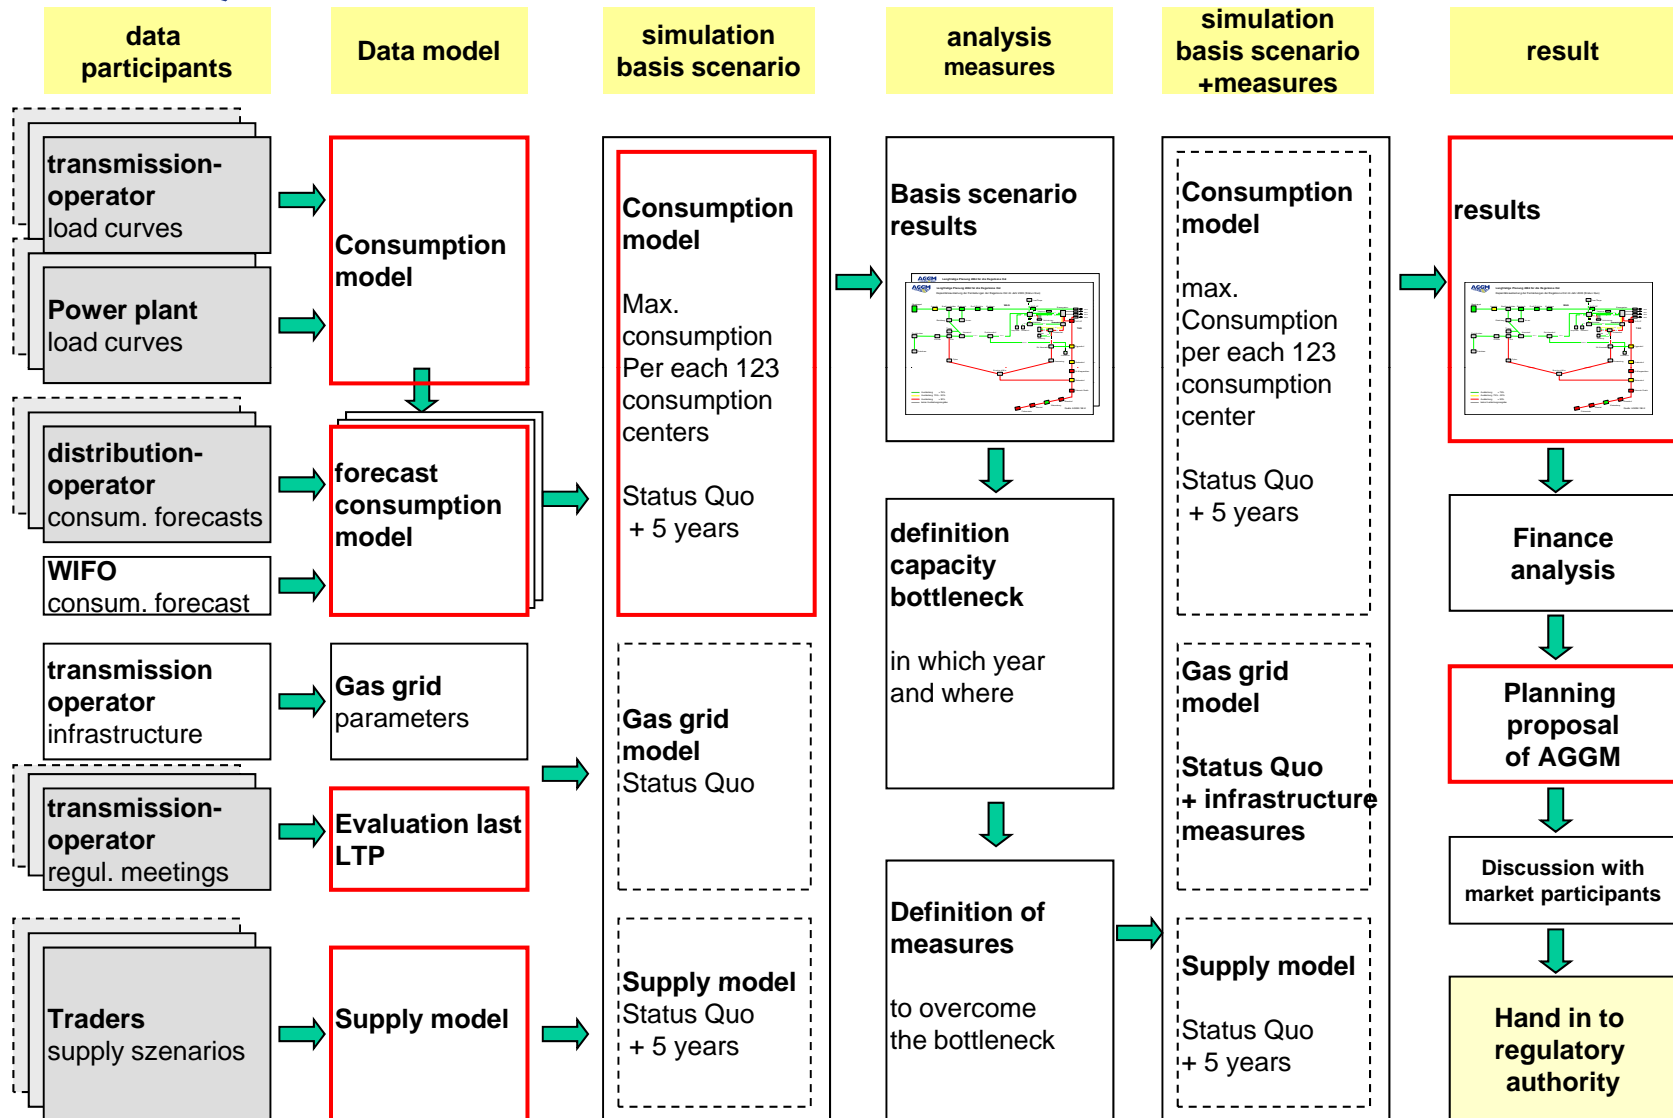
data participants

Data model

simulation basis scenario

analysis measures

simulation basis scenario +measures

result

transmission-operator load curves

Power plant load curves

distribution-operator consum. forecasts

WIFO consum. forecast

transmission operator infrastructure

transmission-operator regul. meetings

Traders supply szenarios

Consumption model

forecast consumption model

Gas grid parameters

Evaluation last LTP

Supply model

Consumption model

Max. consumption Per each 123 consumption centers

Status Quo + 5 years

Gas grid model Status Quo

Supply model Status Quo + 5 years

Basis scenario results

definition capacity bottleneck

in which year and where

Definition of measures

to overcome the bottleneck

Consumption model

max. Consumption per each 123 consumption center

Status Quo + 5 years

Gas grid model

Status Quo + infrastructure measures

Supply model

Status Quo + 5 years

results

Finance analysis

Planning proposal of AGGM

Discussion with market participants

Hand in to regulatory authority